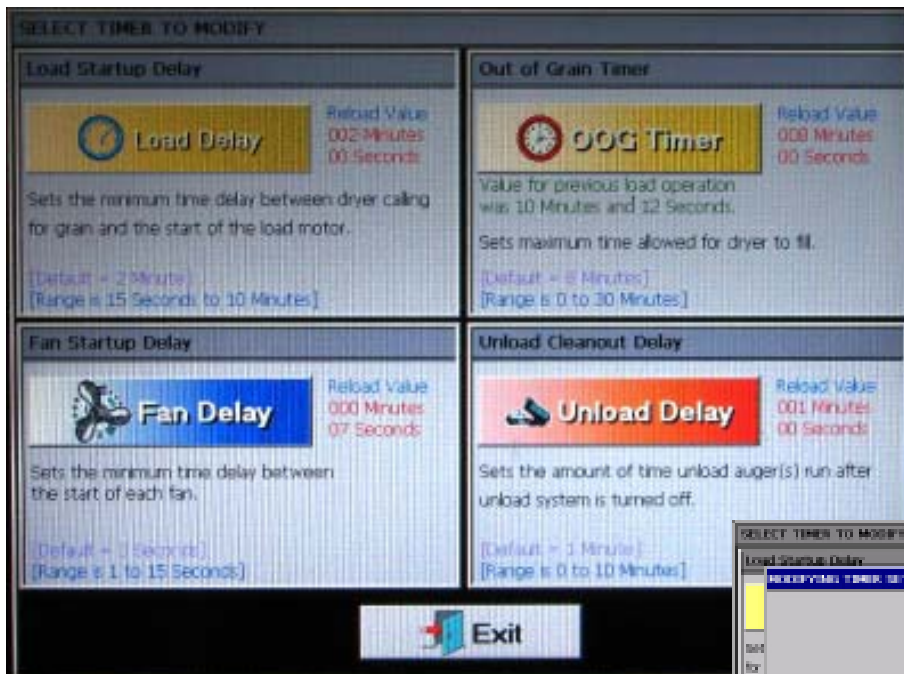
SELECT TIMER TO MODIFY

Load Startup Delay

Load Delay

Reload Value
002 Minutes
00 Seconds

Sets the minimum time delay between dryer calling for grain and the start of the load motor.

[Default = 2 Minutes]
[Range is 15 Seconds to 10 Minutes]

Out of Grain Timer

OOG Timer

Reload Value
008 Minutes
00 Seconds

Value for previous load operation was 10 Minutes and 12 Seconds.

Sets maximum time allowed for dryer to fill.

[Default = 8 Minutes]
[Range is 0 to 30 Minutes]

Fan Startup Delay

Fan Delay

Reload Value
000 Minutes
07 Seconds

Sets the minimum time delay between the start of each fan.

[Default = 7 Seconds]
[Range is 1 to 15 Seconds]

Unload Cleanout Delay

Unload Delay

Reload Value
001 Minutes
00 Seconds

Sets the amount of time unload auger(s) run after unload system is turned off.

[Default = 1 Minute]
[Range is 0 to 10 Minutes]

Exit

SELECT TIMER TO MODIFY
Load Startup Delay
MODIFYING TIMER SE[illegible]
Set
for